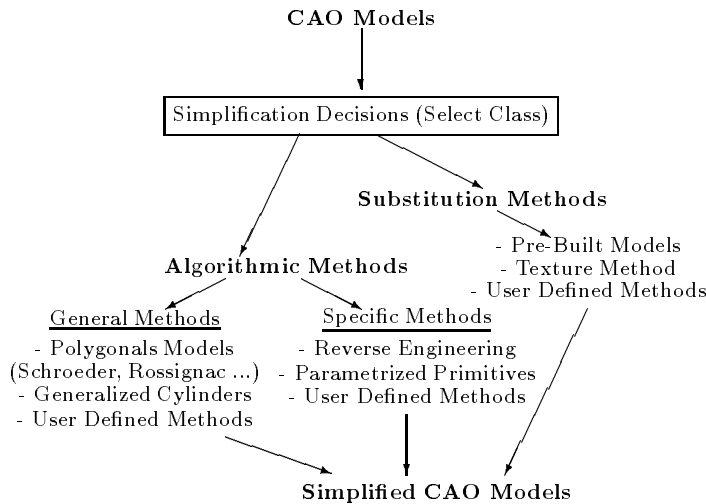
CAO Models

Simplification Decisions (Select Class)

Substitution Methods

- Pre-Built Models
- Texture Method
- User Defined Methods

Algorithmic Methods

General Methods

- Polygonals Models
(Schroeder, Rossignac ...)
- Generalized Cylinders
- User Defined Methods

Specific Methods

- Reverse Engineering
- Parametrized Primitives
- User Defined Methods

Simplified CAO Models